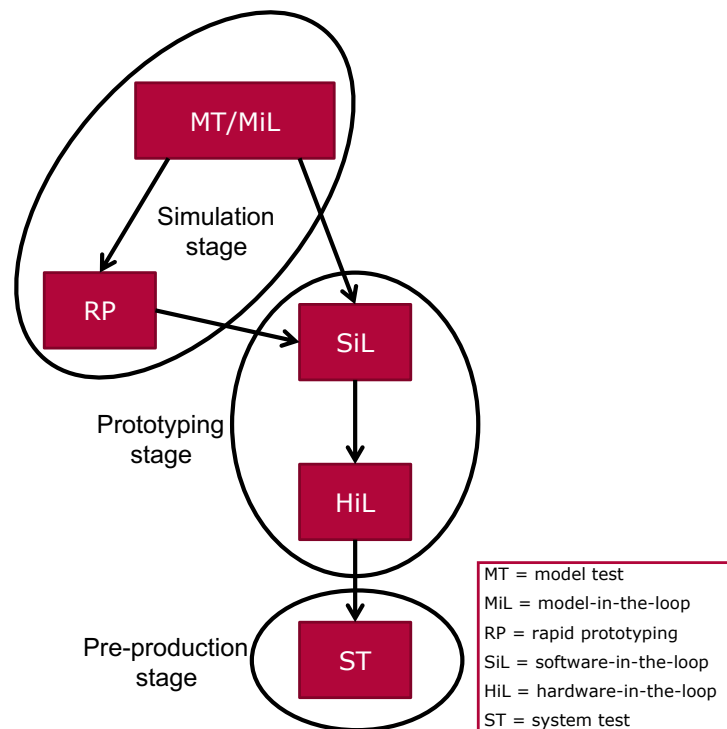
MT/MiL

Simulation stage

RP

SiL

Prototyping stage

HiL

Pre-production stage

ST

MT = model test
MiL = model-in-the-loop
RP = rapid prototyping
SiL = software-in-the-loop
HiL = hardware-in-the-loop
ST = system test